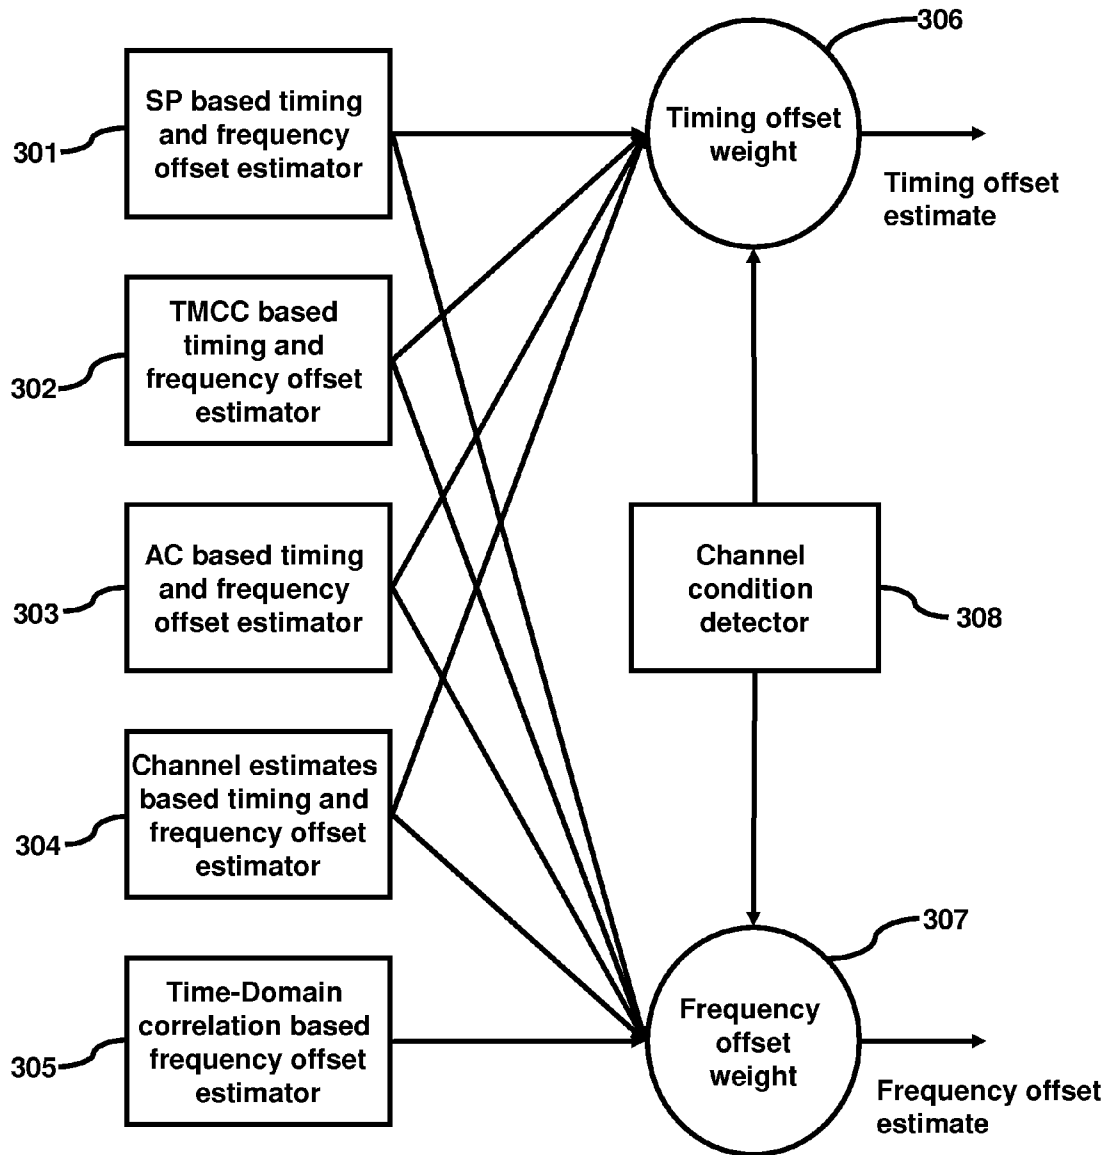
SP based timing and frequency offset estimator

301

TMCC based timing and frequency offset estimator

302

AC based timing and frequency offset estimator

303

Channel estimates based timing and frequency offset estimator

304

Time-Domain correlation based frequency offset estimator

305

306

Timing offset weight

Timing offset estimate

Channel condition detector

308

307

Frequency offset weight

Frequency offset estimate